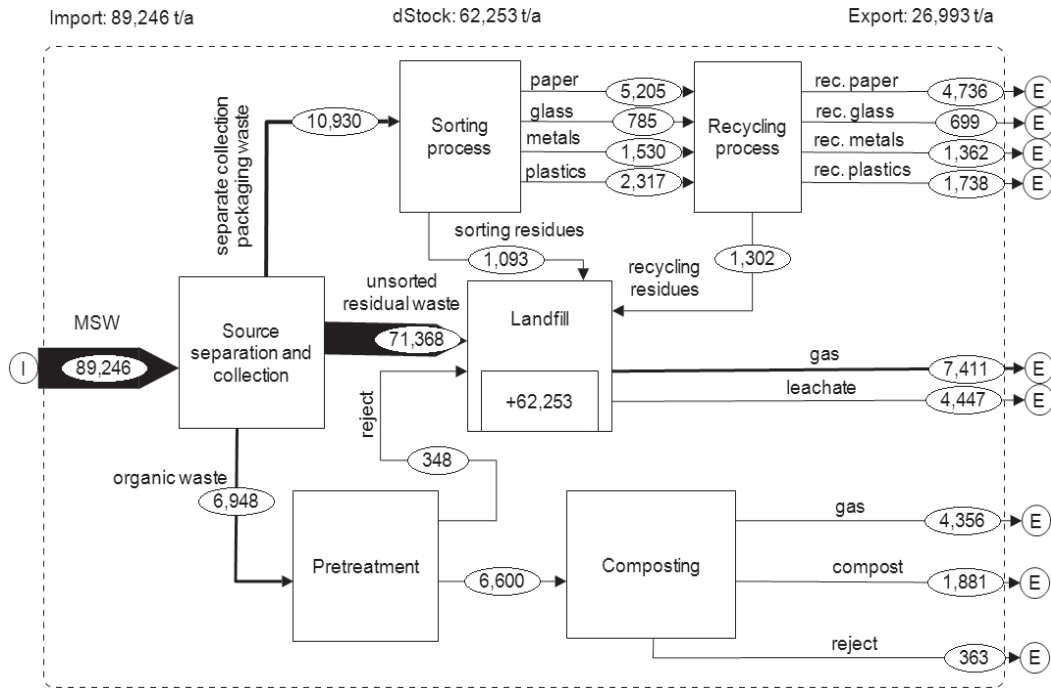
Import: 89,246 t/a

dStock: 62,253 t/a

Export: 26,993 t/a

separate collection packaging waste

10,930

Sorting process

paper

5,205

glass

785

metals

1,530

plastics

2,317

Recycling process

rec. paper

4,736

E

rec. glass

699

E

rec. metals

1,362

E

rec. plastics

1,738

E

sorting residues

1,093

1,302

recycling residues

unsorted residual waste

MSW

I

89,246

Source separation and collection

71,368

Landfill

+62,253

gas

7,411

E

leachate

4,447

E

reject

348

organic waste

6,948

Pretreatment

6,600

Composting

gas

4,356

E

compost

1,881

E

reject

363

E